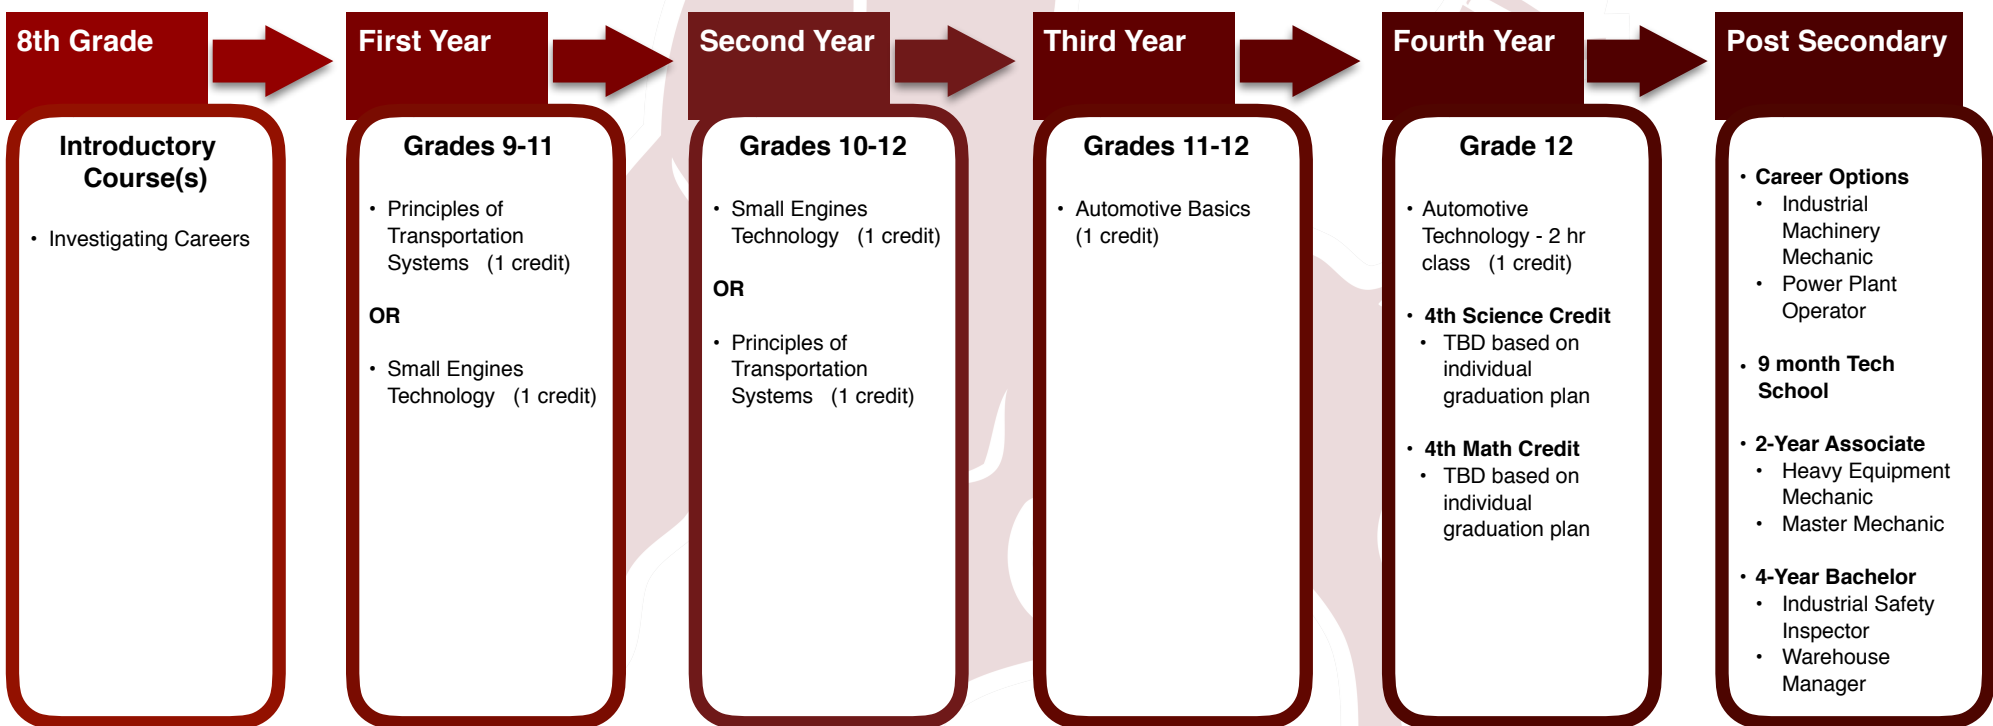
8th Grade

Introductory Course(s)

- Investigating Careers

First Year

Grades 9-11

- Principles of Transportation Systems (1 credit)

OR

- Small Engines Technology (1 credit)

Second Year

Grades 10-12

- Small Engines Technology (1 credit)

OR

- Principles of Transportation Systems (1 credit)

Third Year

Grades 11-12

- Automotive Basics (1 credit)

Fourth Year

Grade 12

- Automotive Technology - 2 hr class (1 credit)

- 4th Science Credit
  - TBD based on individual graduation plan

- 4th Math Credit
  - TBD based on individual graduation plan

Post Secondary

- Career Options
  - Industrial Machinery Mechanic
  - Power Plant Operator

- 9 month Tech School

- 2-Year Associate
  - Heavy Equipment Mechanic
  - Master Mechanic

- 4-Year Bachelor
  - Industrial Safety Inspector
  - Warehouse Manager